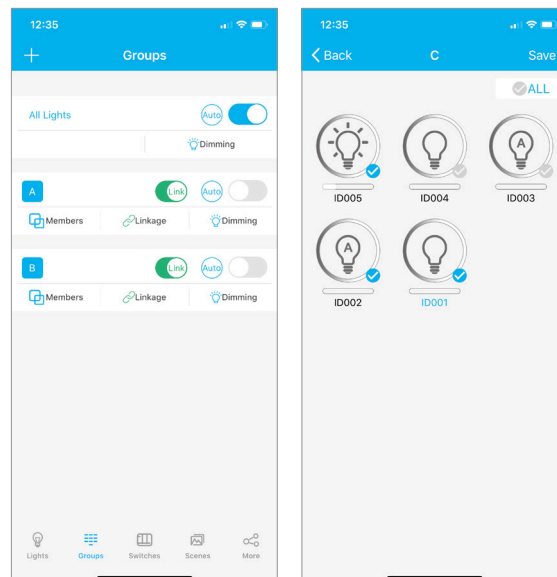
12:35

+ Groups

All Lights Auto

Dimming

A Link Auto

Members Linkage Dimming

B Link Auto

Members Linkage Dimming

Lights Groups Switches Scenes More

12:35

Back C Save

ALL

A

ID005 ID004 ID003

A

ID002 ID001